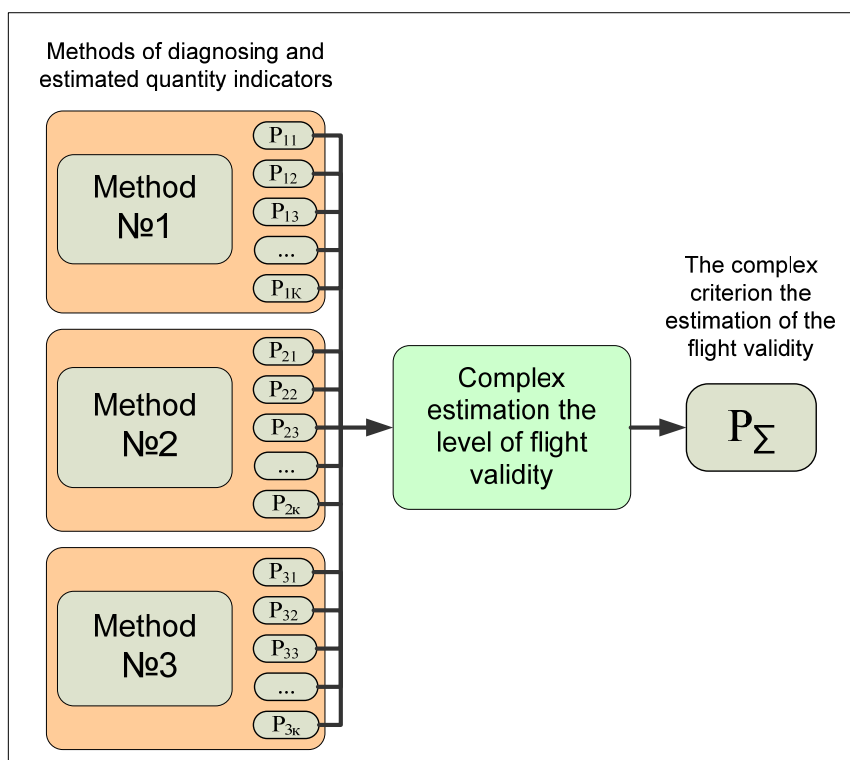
Methods of diagnosing and estimated quantity indicators

Method №1

$P_{11}$

$P_{12}$

$P_{13}$

...

$P_{1К}$

Method №2

$P_{21}$

$P_{22}$

$P_{23}$

...

$P_{2к}$

Method №3

$P_{31}$

$P_{32}$

$P_{33}$

...

$P_{3к}$

Complex estimation the level of flight validity

The complex criterion the estimation of the flight validity

$P_{\Sigma}$